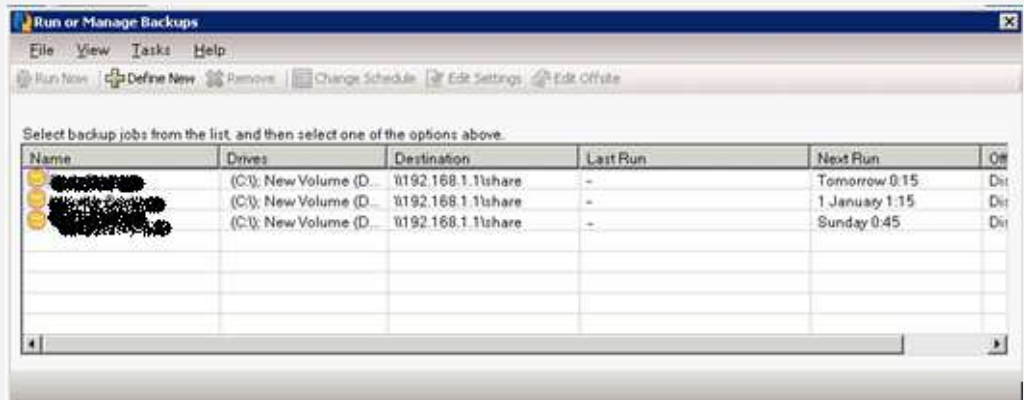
Run or Manage Backups

File View Tasks Help

Run Now | Define New | Remove | Change Schedule | Edit Settings | Edit Offsite

Select backup jobs from the list, and then select one of the options above.

| Name | Drives | Destination | Last Run | Next Run | Off |
|---|---|---|---|---|---|
| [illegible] | (C:\); New Volume (D... | \\192.168.1.1\share | - | Tomorrow 0:15 | Dis |
| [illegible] | (C:\); New Volume (D... | \\192.168.1.1\share | - | 1 January 1:15 | Dis |
| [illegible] | (C:\); New Volume (D... | \\192.168.1.1\share | - | Sunday 0:45 | Dis |